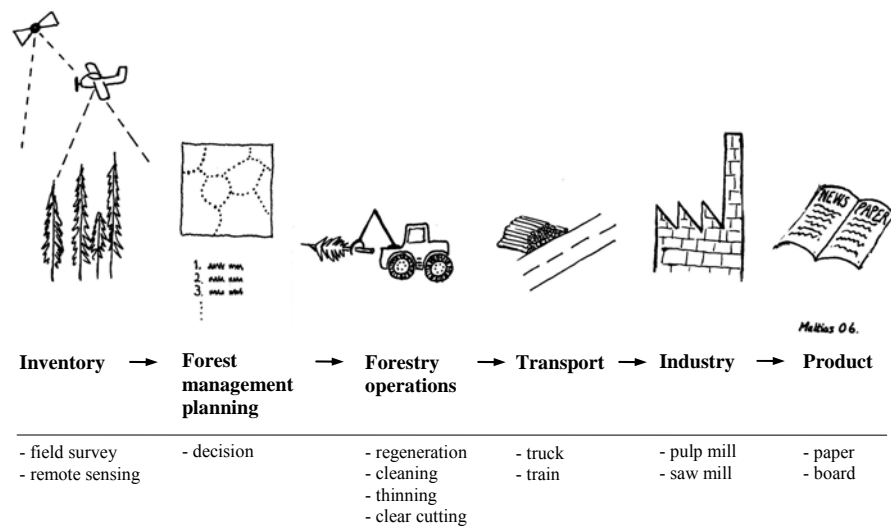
1.
2.
3.

NEWS PAPER

Mattias 06.

**Inventory** → **Forest management planning** → **Forestry operations** → **Transport** → **Industry** → **Product**

- field survey
- remote sensing

- decision

- regeneration
- cleaning
- thinning
- clear cutting

- truck
- train

- pulp mill
- saw mill

- paper
- board